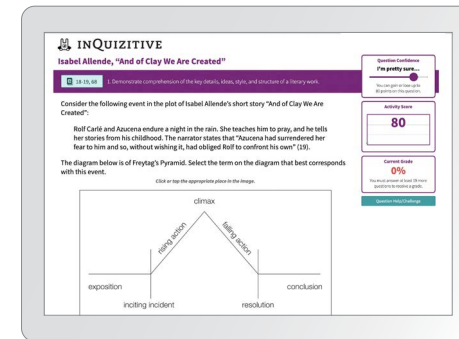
INQUIZITIVE

Isabel Allende, "And of Clay We Are Created"

18-19, 68   1. Demonstrate comprehension of the key details, ideas, style, and structure of a literary work.

Consider the following event in the plot of Isabel Allende's short story "And of Clay We Are Created":

Rolf Carlé and Azucena endure a night in the rain. She teaches him to pray, and he tells her stories from his childhood. The narrator states that "Azucena had surrendered her fear to him and so, without wishing it, had obliged Rolf to confront his own" (19).

The diagram below is of Freytag's Pyramid. Select the term on the diagram that best corresponds with this event.

Click or tap the appropriate place in the image.

climax

rising action

falling action

exposition

inciting incident

resolution

conclusion

Question Confidence

I'm pretty sure...

You can gain or lose up to 80 points on this question.

Activity Score

80

Current Grade

0%

You must answer at least 20 more questions to receive a grade.

Question Help/Challenge